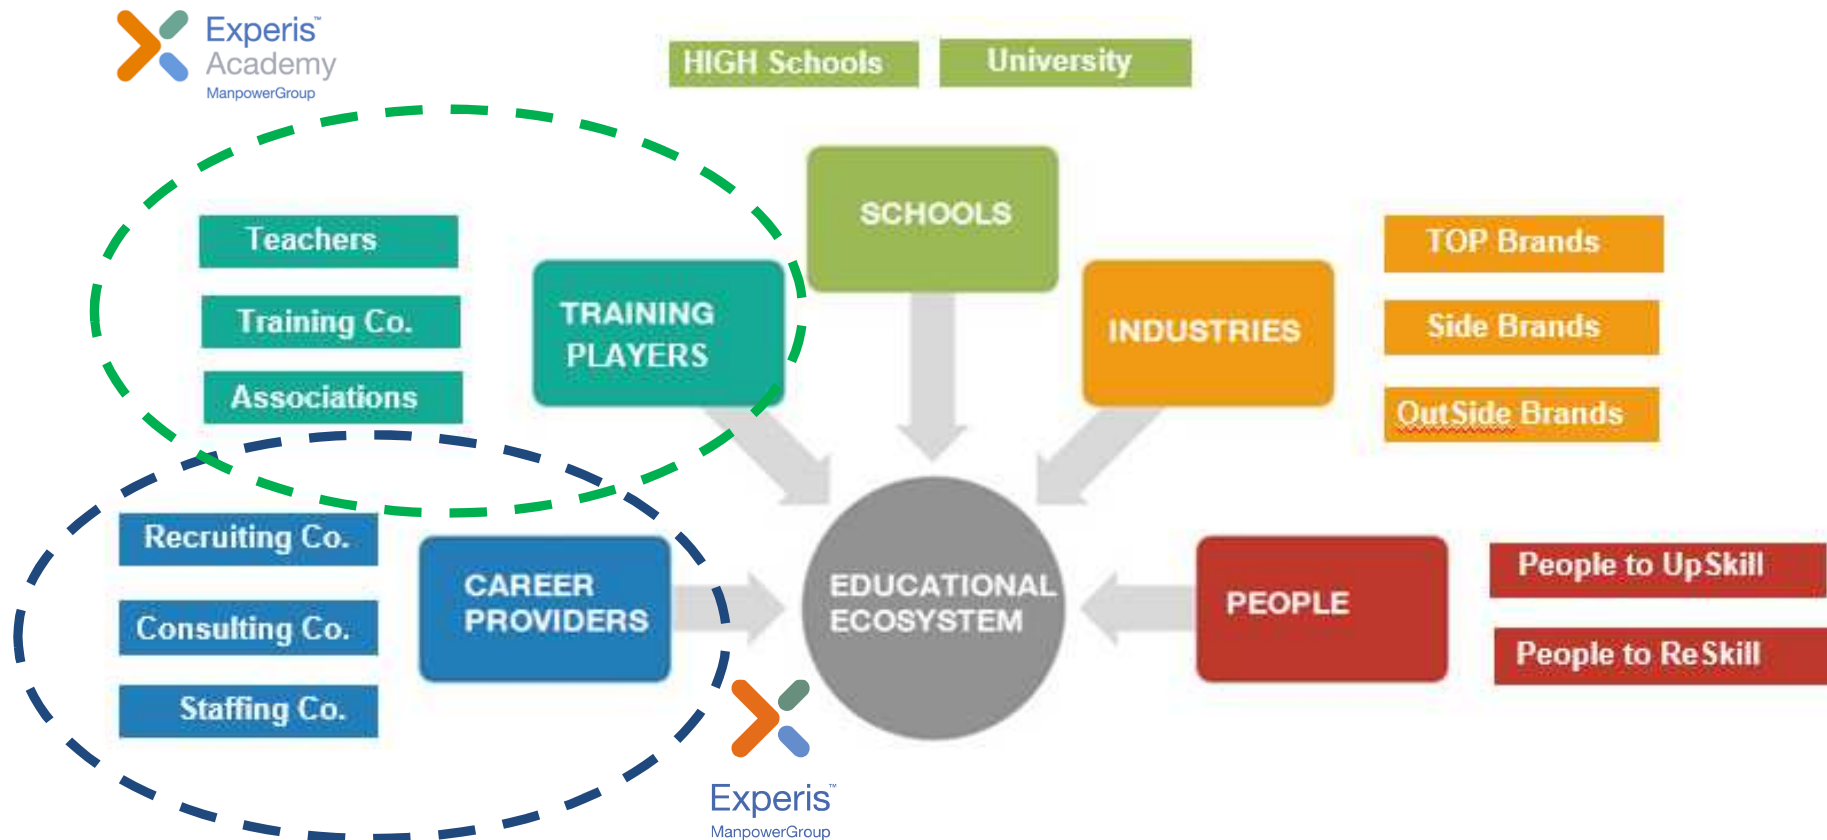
Experis™ Academy
ManpowerGroup

HIGH Schools

University

Teachers

Training Co.

Associations

TRAINING PLAYERS

SCHOOLS

INDUSTRIES

TOP Brands

Side Brands

OutSide Brands

Recruiting Co.

Consulting Co.

Staffing Co.

CAREER PROVIDERS

EDUCATIONAL ECOSYSTEM

PEOPLE

People to UpSkill

People to ReSkill

Experis™
ManpowerGroup